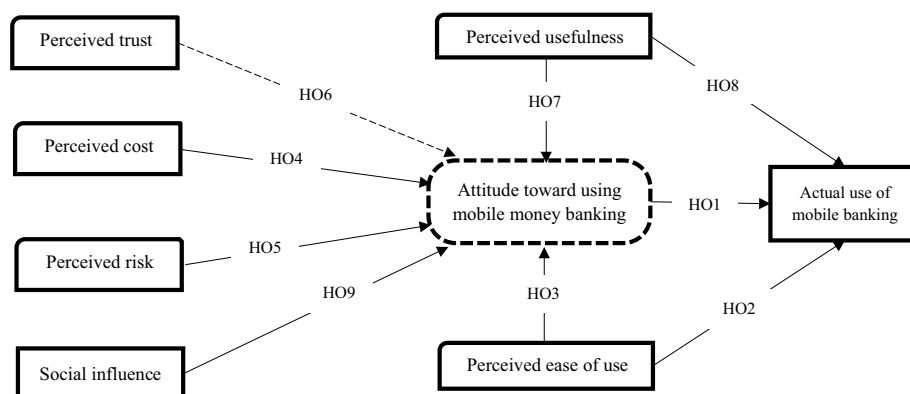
Perceived trust

Perceived usefulness

HO6

HO7

HO8

Perceived cost

HO4

Attitude toward using mobile money banking

HO1

Actual use of mobile banking

Perceived risk

HO5

HO9

HO3

HO2

Social influence

Perceived ease of use